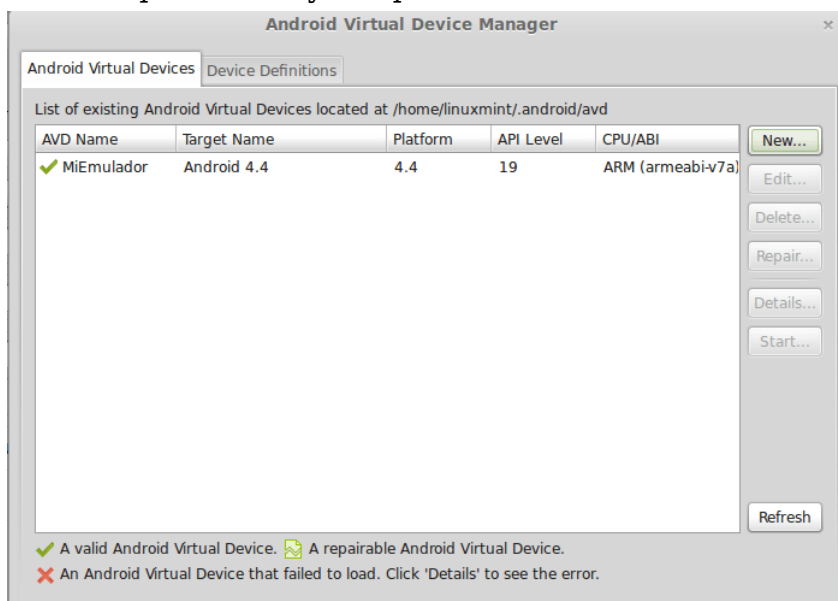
Android Virtual Device Manager

Android Virtual Devices | Device Definitions

List of existing Android Virtual Devices located at /home/linuxmint/.android/avd

| AVD Name | Target Name | Platform | API Level | CPU/ABI |
|---|---|---|---|---|
| MiEmulador | Android 4.4 | 4.4 | 19 | ARM (armeabi-v7a) |

New...
Edit...
Delete...
Repair...
Details...
Start...
Refresh

A valid Android Virtual Device. A repairable Android Virtual Device.
An Android Virtual Device that failed to load. Click 'Details' to see the error.